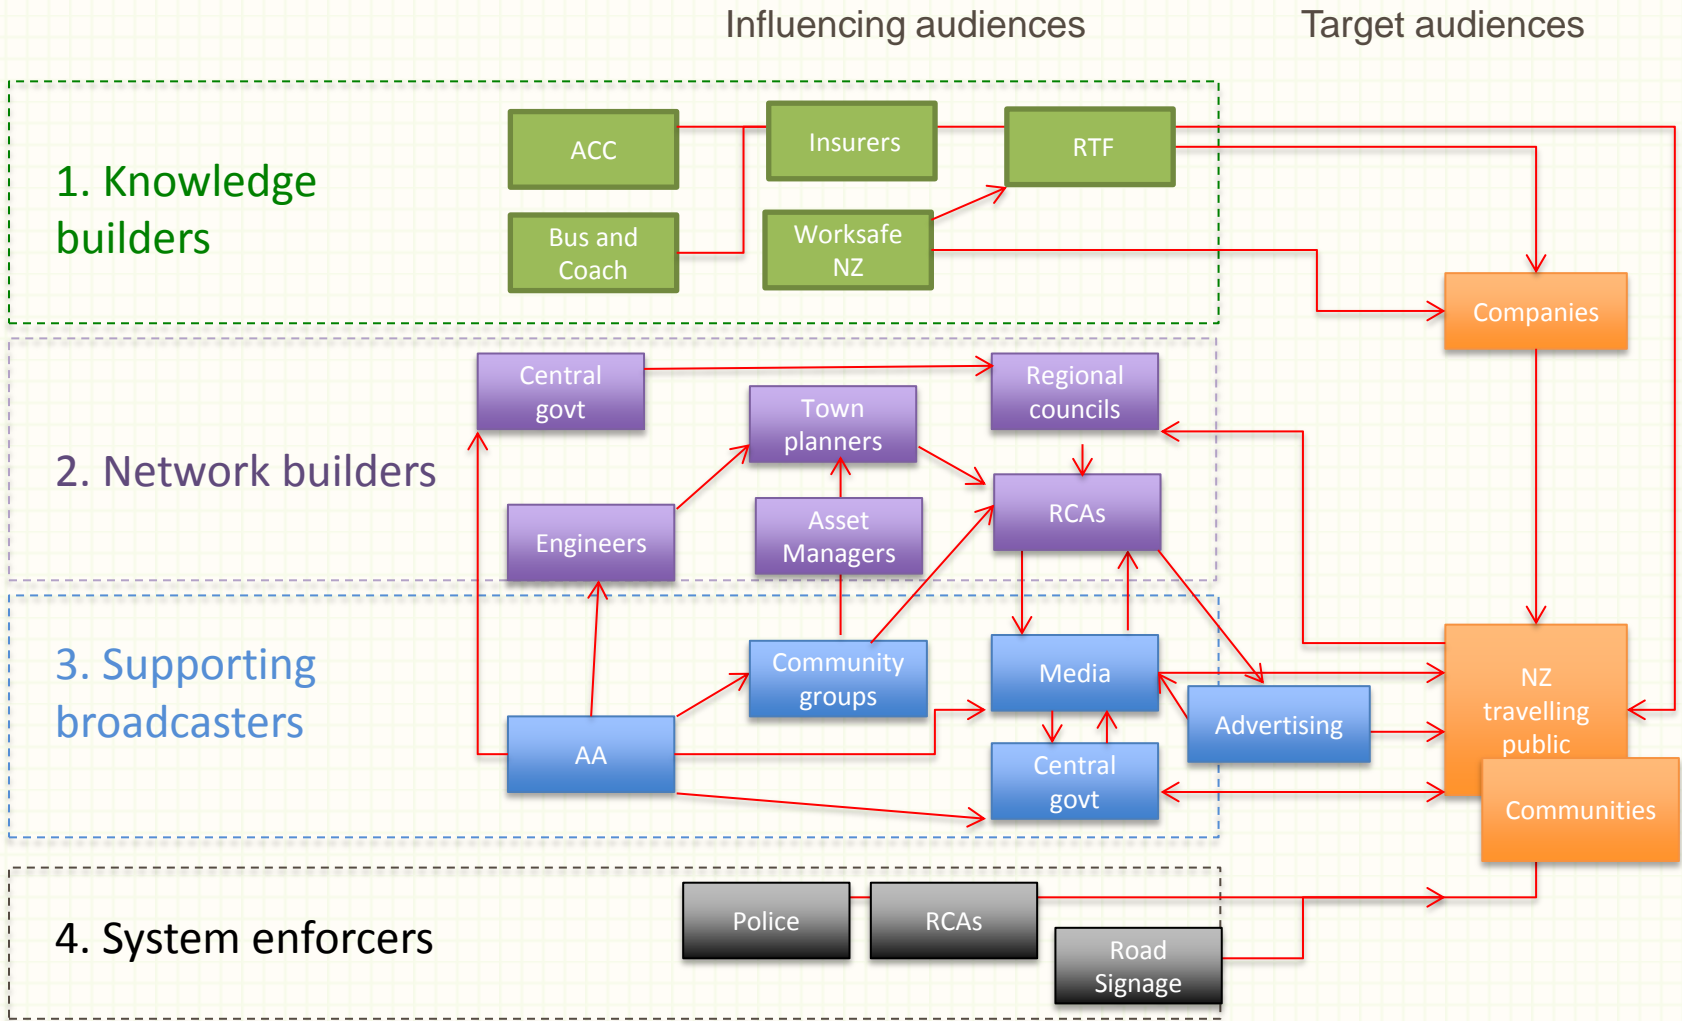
Influencing audiences

Target audiences

1. Knowledge builders

ACC

Insurers

RTF

Bus and Coach

Worksafe NZ

Companies

2. Network builders

Central govt

Regional councils

Town planners

RCAs

Engineers

Asset Managers

3. Supporting broadcasters

Community groups

Media

Advertising

NZ travelling public

AA

Central govt

Communities

4. System enforcers

Police

RCAs

Road Signage